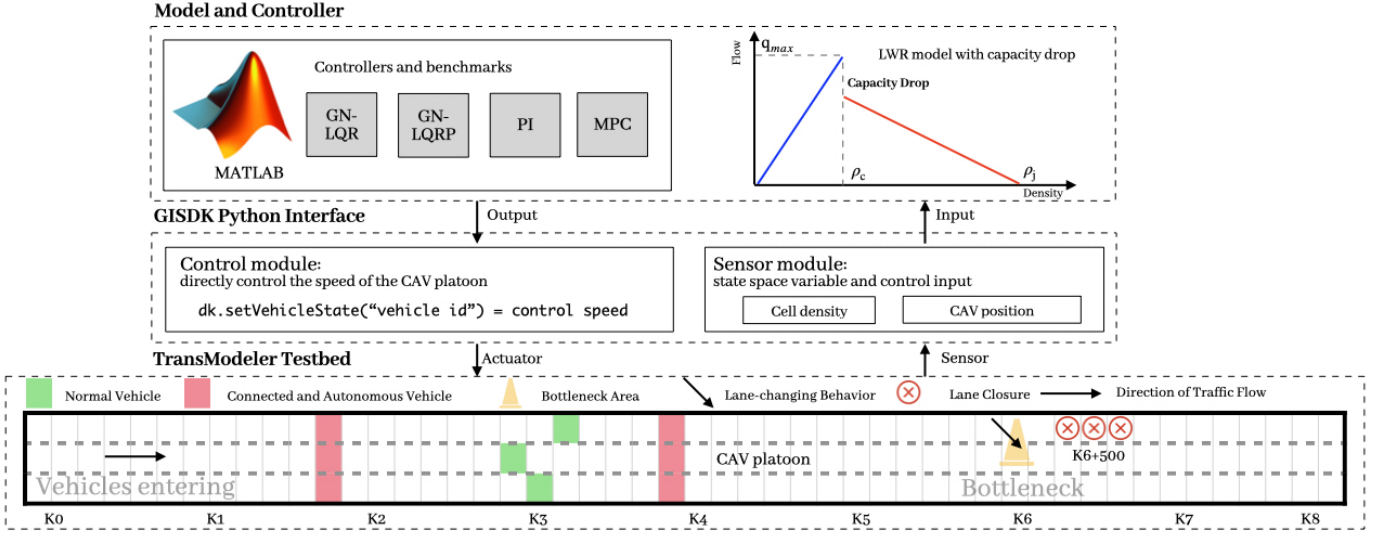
Model and Controller

MATLAB

Controllers and benchmarks

GN-LQR

GN-LQRP

PI

MPC

Flow

$q_{max}$

LWR model with capacity drop

Capacity Drop

$\rho_c$

$\rho_j$

Density

GISDK Python Interface

Output

Input

Control module:
directly control the speed of the CAV platoon

dk.setVehicleState(“vehicle id”) = control speed

Sensor module:
state space variable and control input

Cell density

CAV position

TransModeler Testbed

Actuator

Sensor

Normal Vehicle

Connected and Autonomous Vehicle

Bottleneck Area

Lane-changing Behavior

Lane Closure

Direction of Traffic Flow

CAV platoon

K6+500

Vehicles entering

Bottleneck

K0

K1

K2

K3

K4

K5

K6

K7

K8